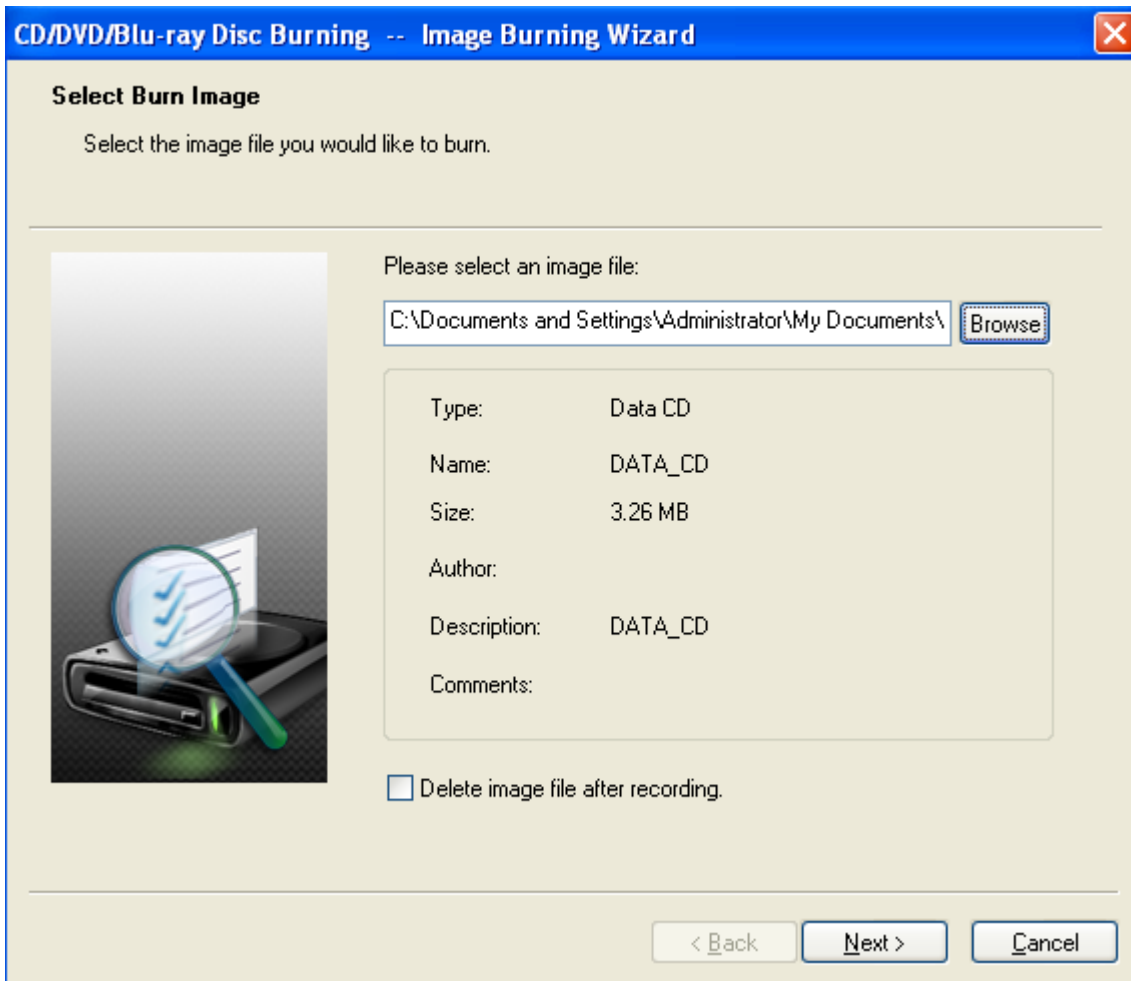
CD/DVD/Blu-ray Disc Burning -- Image Burning Wizard

Select Burn Image

Select the image file you would like to burn.

Please select an image file:

C:\Documents and Settings\Administrator\My Documents\

Browse

Type: Data CD

Name: DATA_CD

Size: 3.26 MB

Author:

Description: DATA_CD

Comments:

Delete image file after recording.

< Back

Next >

Cancel